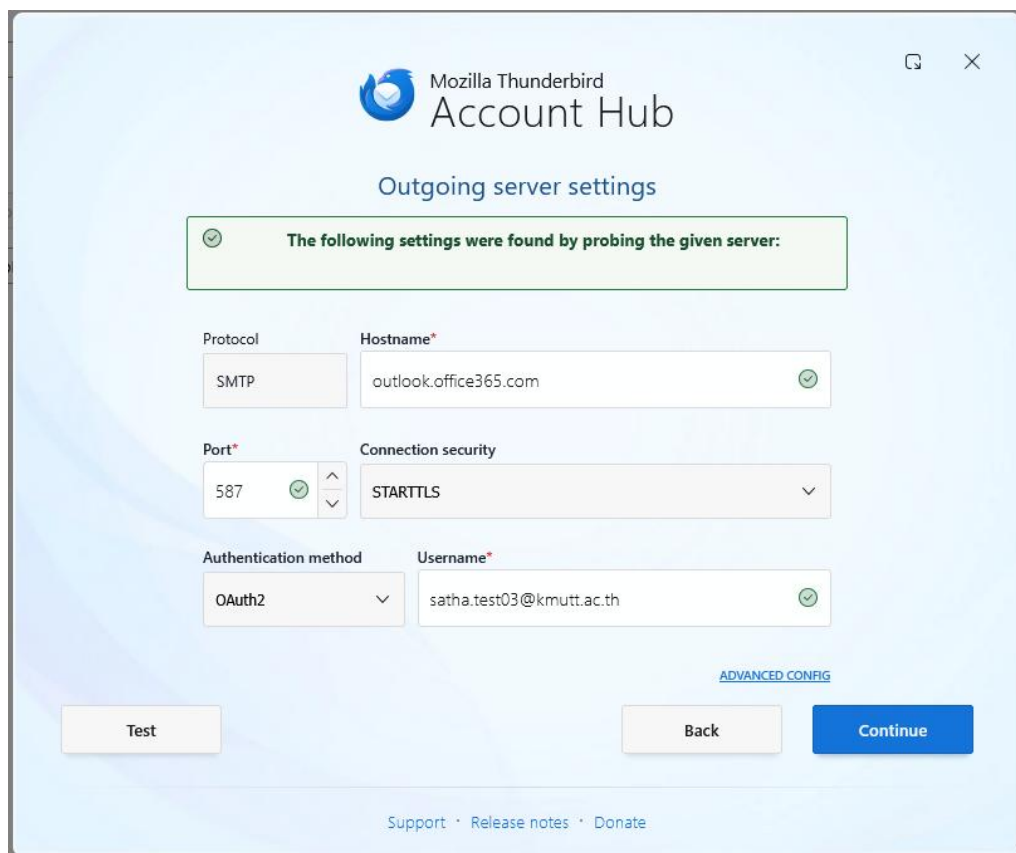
Mozilla Thunderbird
Account Hub

Outgoing server settings

The following settings were found by probing the given server:

Protocol
SMTP

Hostname*
outlook.office365.com

Port*
587

Connection security
STARTTLS

Authentication method
OAuth2

Username*
satha.test03@kmutt.ac.th

ADVANCED CONFIG

Test

Back

Continue

Support · Release notes · Donate